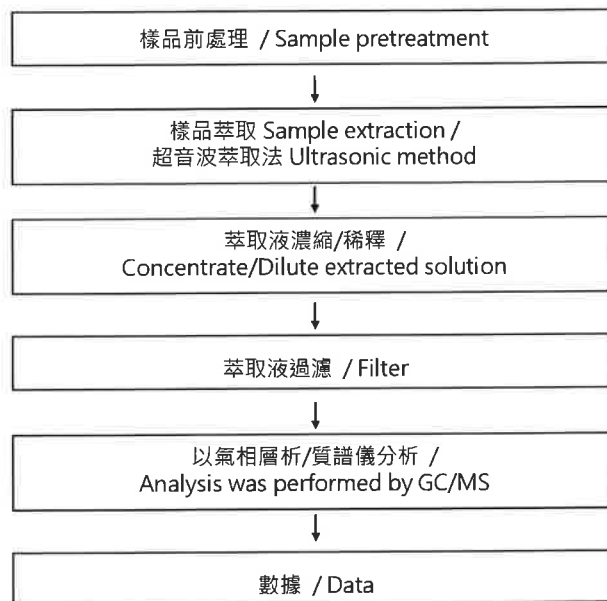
樣品前處理 / Sample pretreatment

樣品萃取 Sample extraction / 超音波萃取法 Ultrasonic method

萃取液濃縮/稀釋 / Concentrate/Dilute extracted solution

萃取液過濾 / Filter

以氣相層析/質譜儀分析 / Analysis was performed by GC/MS

數據 / Data